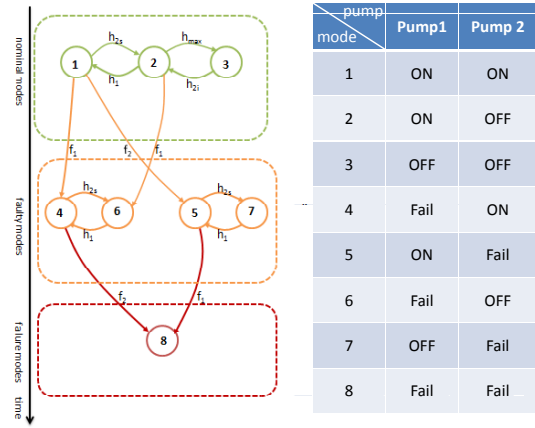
nominal modes

faulty modes

failure modes

time

1

2

3

$h_{2s}$

$h_1$

$h_{max}$

$h_{2i}$

$f_1$

$f_2$

$f_1$

4

6

5

7

$h_{2s}$

$h_1$

$h_{2s}$

$h_1$

$f_2$

$f_1$

8

| pump / mode | Pump1 | Pump 2 |
|---|---|---|
| 1 | ON | ON |
| 2 | ON | OFF |
| 3 | OFF | OFF |
| 4 | Fail | ON |
| 5 | ON | Fail |
| 6 | Fail | OFF |
| 7 | OFF | Fail |
| 8 | Fail | Fail |